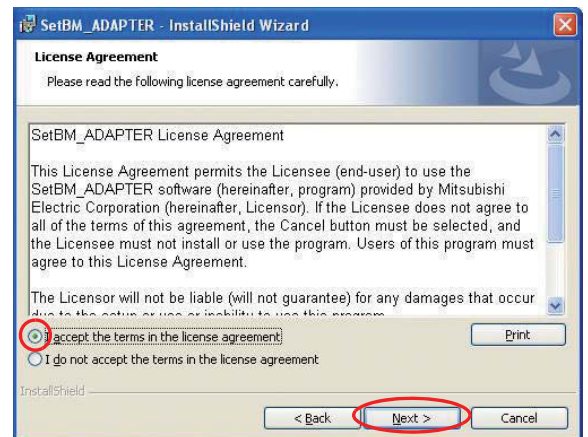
SetBM_ADAPTER - InstallShield Wizard

License Agreement

Please read the following license agreement carefully.

SetBM_ADAPTER License Agreement

This License Agreement permits the Licensee (end-user) to use the SetBM_ADAPTER software (hereinafter, program) provided by Mitsubishi Electric Corporation (hereinafter, Licensor). If the Licensee does not agree to all of the terms of this agreement, the Cancel button must be selected, and the Licensee must not install or use the program. Users of this program must agree to this License Agreement.

The Licensor will not be liable (will not guarantee) for any damages that occur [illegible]

I accept the terms in the license agreement

I do not accept the terms in the license agreement

Print

InstallShield

< Back

Next >

Cancel